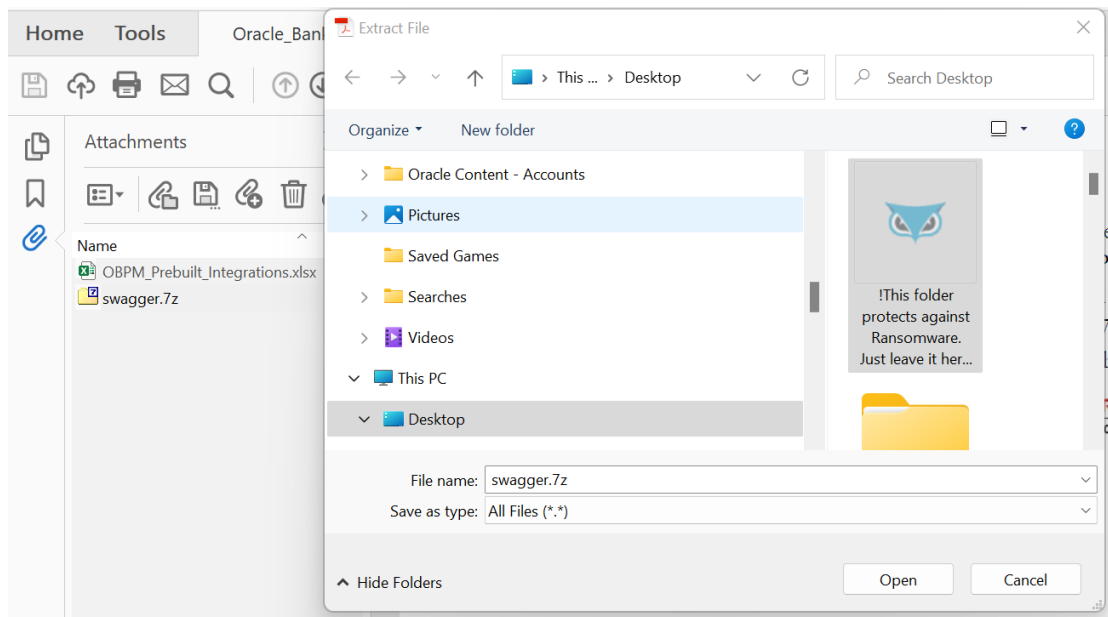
Home Tools Oracle_Banl

Attachments

Name

OBPM_Prebuilt_Integrations.xlsx

swagger.7z

Extract File

This ... > Desktop

Search Desktop

Organize ▾ New folder

Oracle Content - Accounts

Pictures

Saved Games

Searches

Videos

This PC

Desktop

!This folder protects against Ransomware. Just leave it her...

File name: swagger.7z

Save as type: All Files (*.*)

Hide Folders

Open Cancel